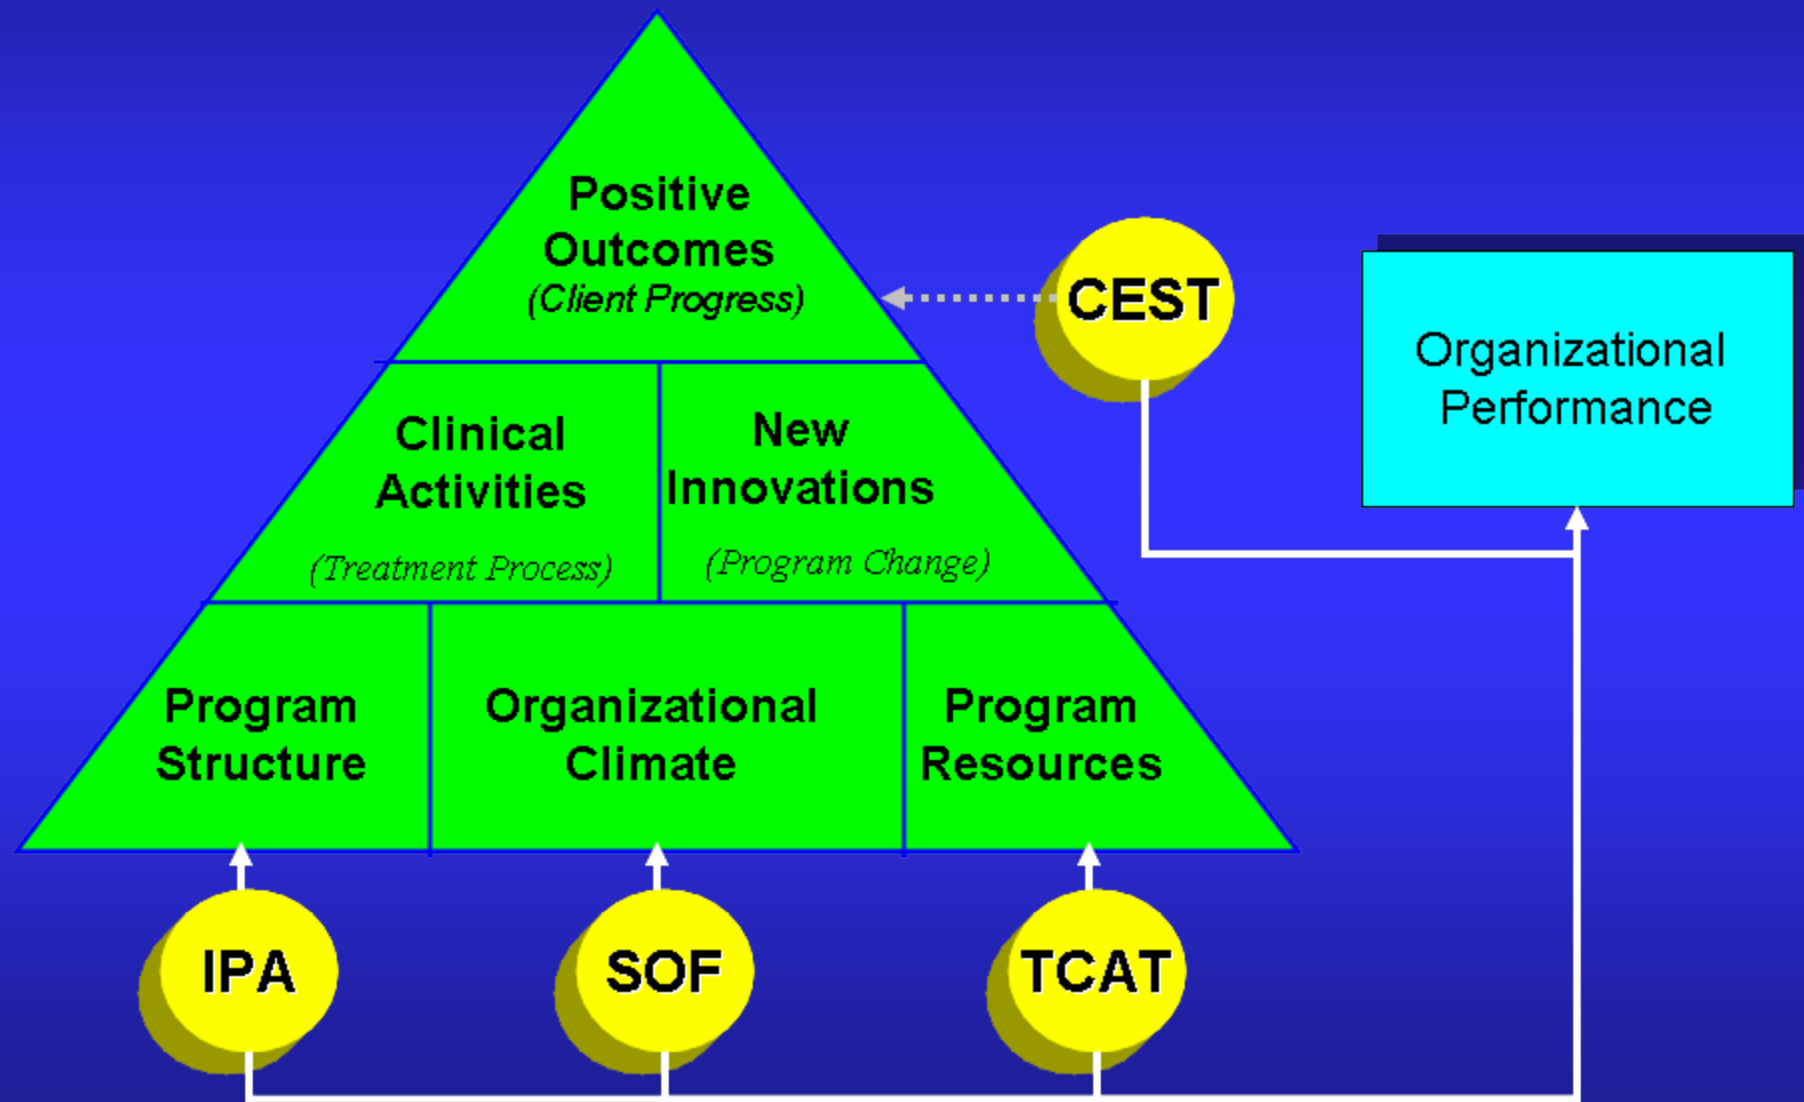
Positive Outcomes
(Client Progress)

CEST

Organizational Performance

Clinical Activities
(Treatment Process)

New Innovations
(Program Change)

Program Structure

Organizational Climate

Program Resources

IPA

SOF

TCAT